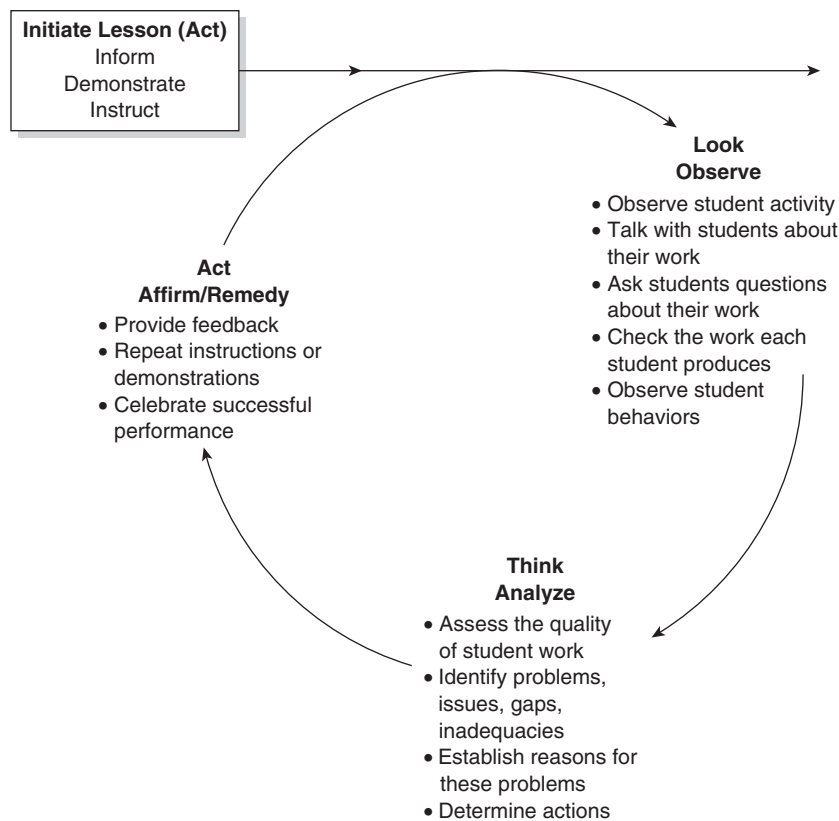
**Initiate Lesson (Act)**
Inform
Demonstrate
Instruct

**Look**
**Observe**
• Observe student activity
• Talk with students about their work
• Ask students questions about their work
• Check the work each student produces
• Observe student behaviors

**Act**
**Affirm/Remedy**
• Provide feedback
• Repeat instructions or demonstrations
• Celebrate successful performance

**Think**
**Analyze**
• Assess the quality of student work
• Identify problems, issues, gaps, inadequacies
• Establish reasons for these problems
• Determine actions